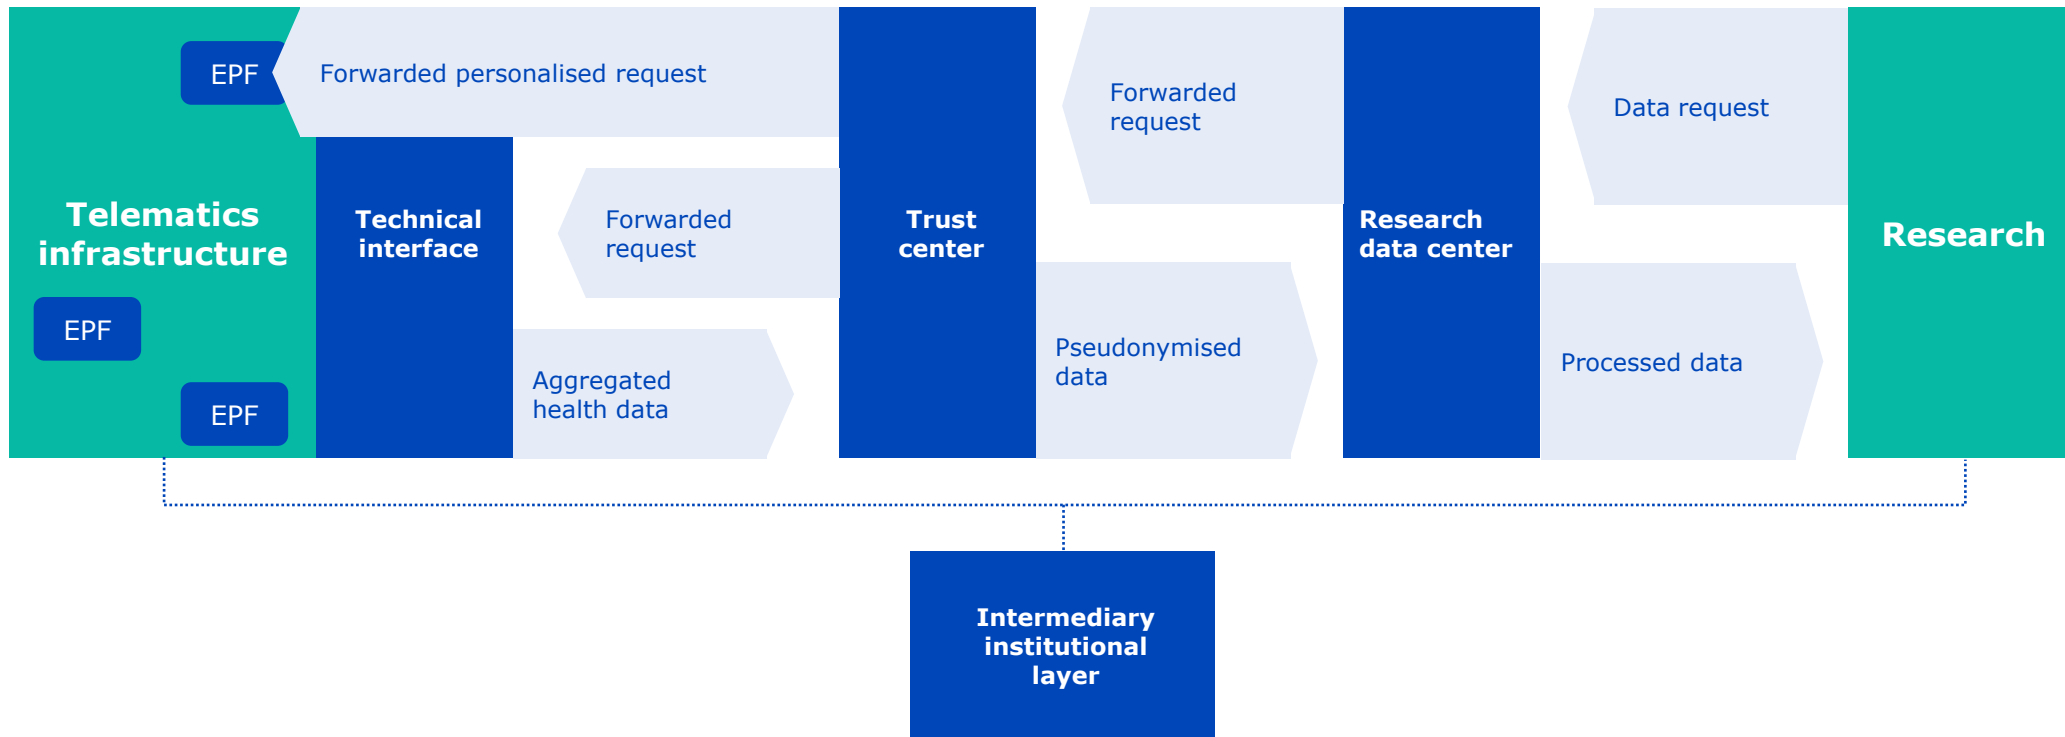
EPF

Forwarded personalised request

Forwarded request

Data request

Telematics infrastructure

EPF

EPF

Technical interface

Forwarded request

Aggregated health data

Trust center

Pseudonymised data

Research data center

Processed data

Research

Intermediary institutional layer